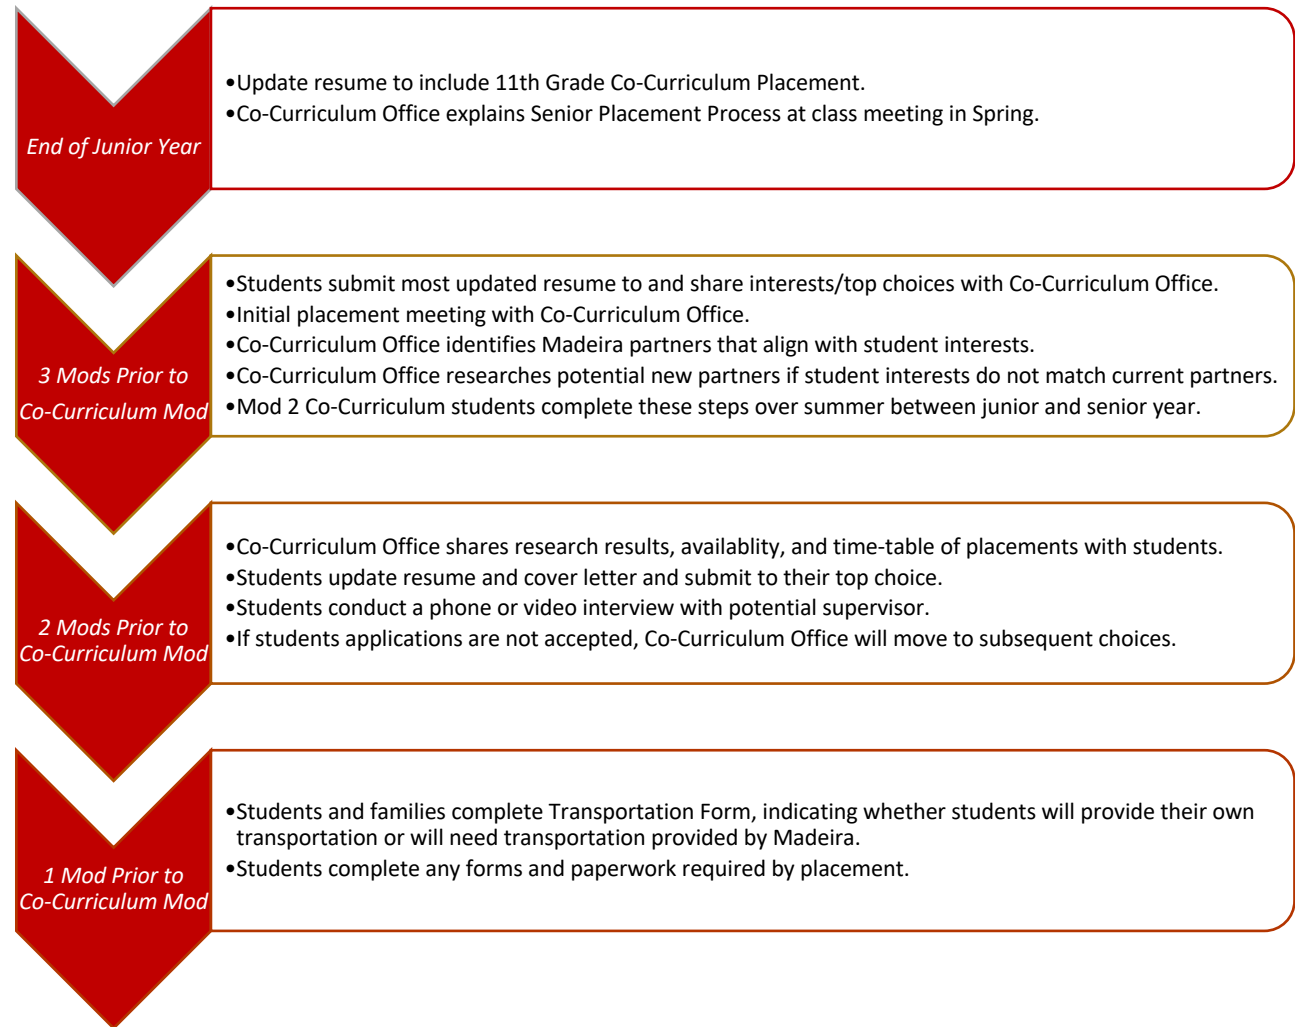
End of Junior Year

•Update resume to include 11th Grade Co-Curriculum Placement.
•Co-Curriculum Office explains Senior Placement Process at class meeting in Spring.

3 Mods Prior to Co-Curriculum Mod

•Students submit most updated resume to and share interests/top choices with Co-Curriculum Office.
•Initial placement meeting with Co-Curriculum Office.
•Co-Curriculum Office identifies Madeira partners that align with student interests.
•Co-Curriculum Office researches potential new partners if student interests do not match current partners.
•Mod 2 Co-Curriculum students complete these steps over summer between junior and senior year.

2 Mods Prior to Co-Curriculum Mod

•Co-Curriculum Office shares research results, availablity, and time-table of placements with students.
•Students update resume and cover letter and submit to their top choice.
•Students conduct a phone or video interview with potential supervisor.
•If students applications are not accepted, Co-Curriculum Office will move to subsequent choices.

1 Mod Prior to Co-Curriculum Mod

•Students and families complete Transportation Form, indicating whether students will provide their own transportation or will need transportation provided by Madeira.
•Students complete any forms and paperwork required by placement.